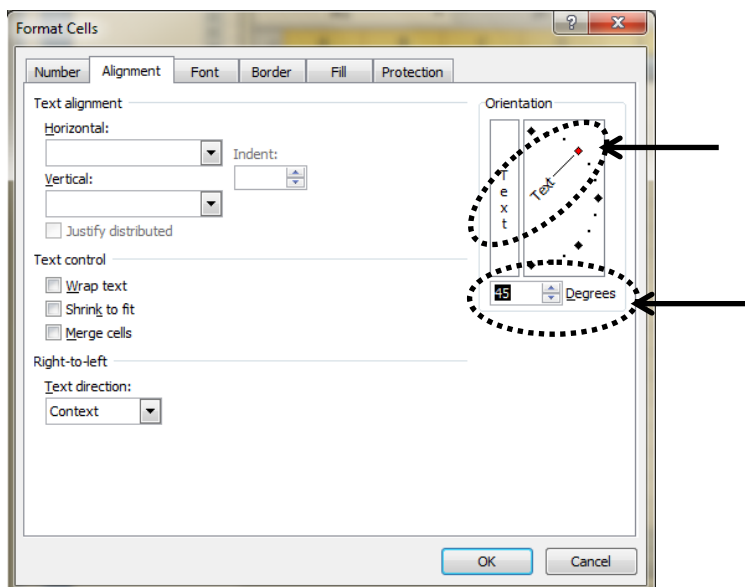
Format Cells

?

X

Number

Alignment

Font

Border

Fill

Protection

Text alignment

Horizontal:

Indent:

Vertical:

Justify distributed

Text control

Wrap text

Shrink to fit

Merge cells

Right-to-left

Text direction:

Context

Orientation

T
e
x
t

Text

45

Degrees

OK

Cancel